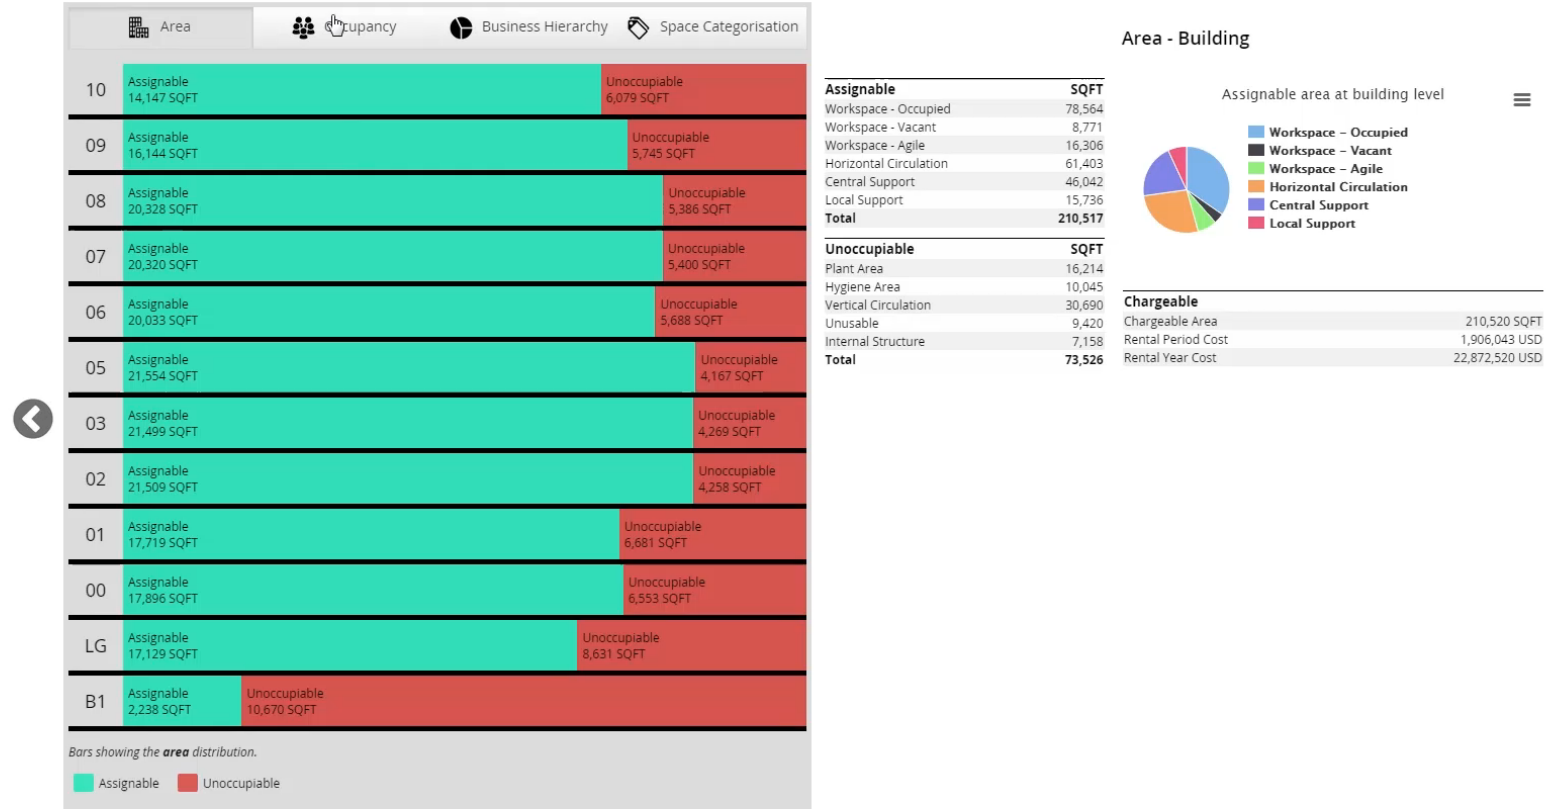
Area | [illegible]cupancy | Business Hierarchy | Space Categorisation

10 Assignable 14,147 SQFT Unoccupiable 6,079 SQFT
09 Assignable 16,144 SQFT Unoccupiable 5,745 SQFT
08 Assignable 20,328 SQFT Unoccupiable 5,386 SQFT
07 Assignable 20,320 SQFT Unoccupiable 5,400 SQFT
06 Assignable 20,033 SQFT Unoccupiable 5,688 SQFT
05 Assignable 21,554 SQFT Unoccupiable 4,167 SQFT
03 Assignable 21,499 SQFT Unoccupiable 4,269 SQFT
02 Assignable 21,509 SQFT Unoccupiable 4,258 SQFT
01 Assignable 17,719 SQFT Unoccupiable 6,681 SQFT
00 Assignable 17,896 SQFT Unoccupiable 6,553 SQFT
LG Assignable 17,129 SQFT Unoccupiable 8,631 SQFT
B1 Assignable 2,238 SQFT Unoccupiable 10,670 SQFT

Bars showing the **area** distribution.

Assignable Unoccupiable

| Assignable | SQFT |
|---|---|
| Workspace - Occupied | 78,564 |
| Workspace - Vacant | 8,771 |
| Workspace - Agile | 16,306 |
| Horizontal Circulation | 61,403 |
| Central Support | 46,042 |
| Local Support | 15,736 |
| Total | 210,517 |

| Unoccupiable | SQFT |
|---|---|
| Plant Area | 16,214 |
| Hygiene Area | 10,045 |
| Vertical Circulation | 30,690 |
| Unusable | 9,420 |
| Internal Structure | 7,158 |
| Total | 73,526 |

Area - Building

Assignable area at building level

Workspace – Occupied
Workspace – Vacant
Workspace – Agile
Horizontal Circulation
Central Support
Local Support

| Chargeable | |
|---|---|
| Chargeable Area | 210,520 SQFT |
| Rental Period Cost | 1,906,043 USD |
| Rental Year Cost | 22,872,520 USD |